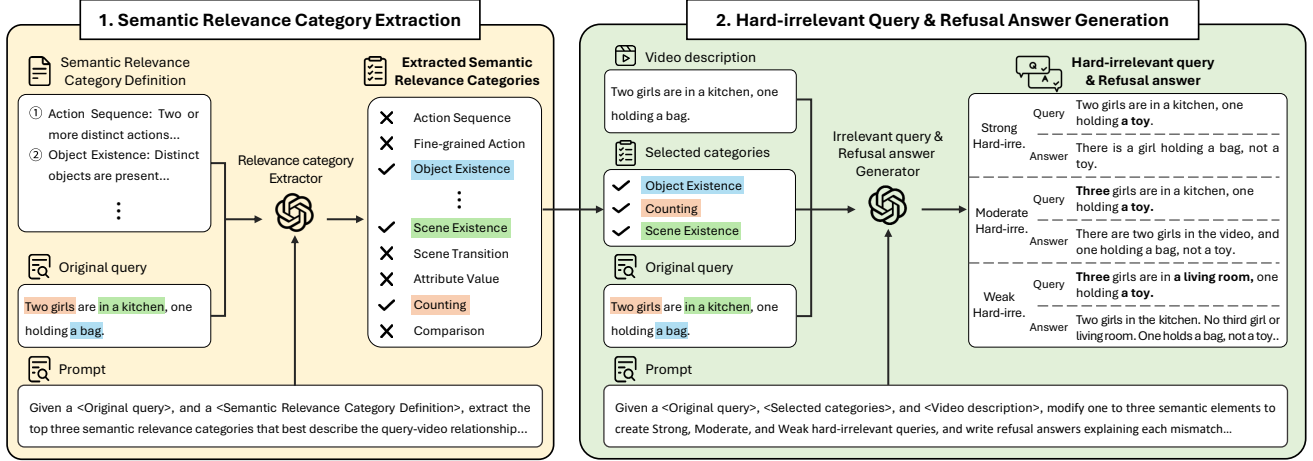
1. Semantic Relevance Category Extraction

Semantic Relevance Category Definition

① Action Sequence: Two or more distinct actions...
② Object Existence: Distinct objects are present...
⋮

Relevance category Extractor

Extracted Semantic Relevance Categories

✗ Action Sequence
✗ Fine-grained Action
✓ Object Existence
⋮
✓ Scene Existence
✗ Scene Transition
✗ Attribute Value
✓ Counting
✗ Comparison

Original query

Two girls are in a kitchen, one holding a bag.

Prompt

Given a <Original query>, and a <Semantic Relevance Category Definition>, extract the top three semantic relevance categories that best describe the query-video relationship...

2. Hard-irrelevant Query & Refusal Answer Generation

Video description

Two girls are in a kitchen, one holding a bag.

Selected categories

✓ Object Existence
✓ Counting
✓ Scene Existence

Original query

Two girls are in a kitchen, one holding a bag.

Irrelevant query & Refusal answer Generator

Hard-irrelevant query & Refusal answer

| | | |
|---|---|---|
| Strong Hard-irre. | Query | Two girls are in a kitchen, one holding **a toy**. |
| | Answer | There is a girl holding a bag, not a toy. |
| Moderate Hard-irre. | Query | **Three** girls are in a kitchen, one holding **a toy.** |
| | Answer | There are two girls in the video, and one holding a bag, not a toy. |
| Weak Hard-irre. | Query | **Three** girls are in **a living room,** one holding **a toy.** |
| | Answer | Two girls in the kitchen. No third girl or living room. One holds a bag, not a toy.. |

Prompt

Given a <Original query>, <Selected categories>, and <Video description>, modify one to three semantic elements to create Strong, Moderate, and Weak hard-irrelevant queries, and write refusal answers explaining each mismatch...